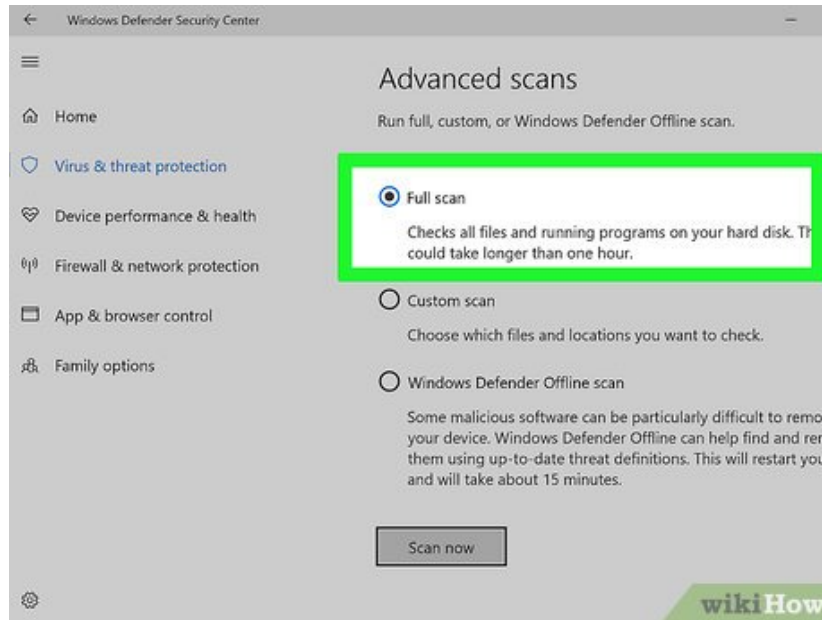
Windows Defender Security Center

Home

Virus & threat protection

Device performance & health

Firewall & network protection

App & browser control

Family options

Advanced scans

Run full, custom, or Windows Defender Offline scan.

Full scan

Checks all files and running programs on your hard disk. Th could take longer than one hour.

Custom scan

Choose which files and locations you want to check.

Windows Defender Offline scan

Some malicious software can be particularly difficult to remo your device. Windows Defender Offline can help find and re them using up-to-date threat definitions. This will restart you and will take about 15 minutes.

Scan now

wikiHow